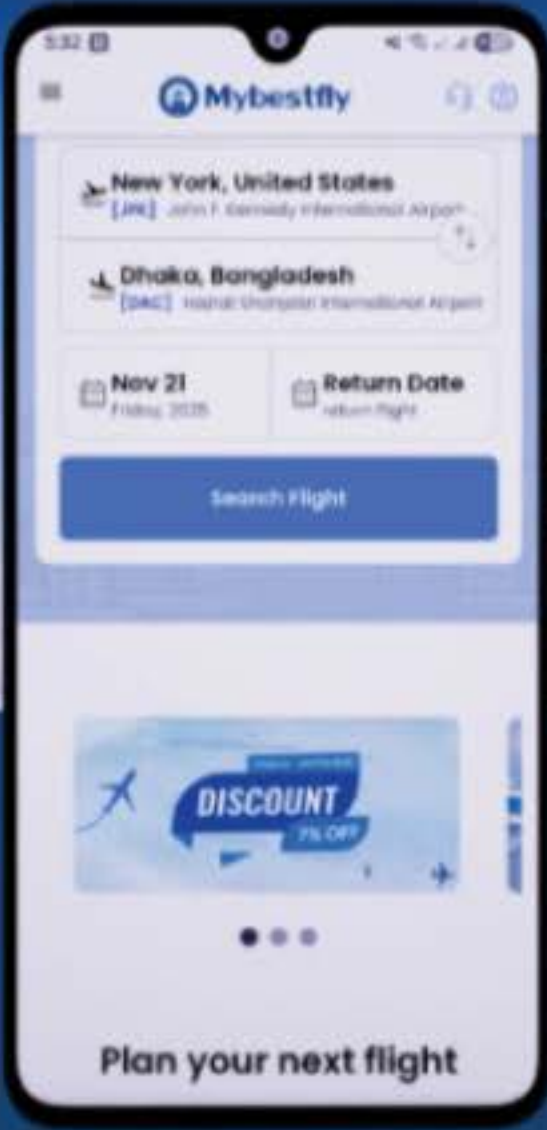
5:32

Mybestfly

New York, United States
[JFK] John F. Kennedy International Airport

Dhaka, Bangladesh
[DAC] Hazrat Shahjalal International Airport

Nov 21
Friday, 2025

Return Date
return flight

Search Flight

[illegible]
DISCOUNT
7% OFF

Plan your next flight